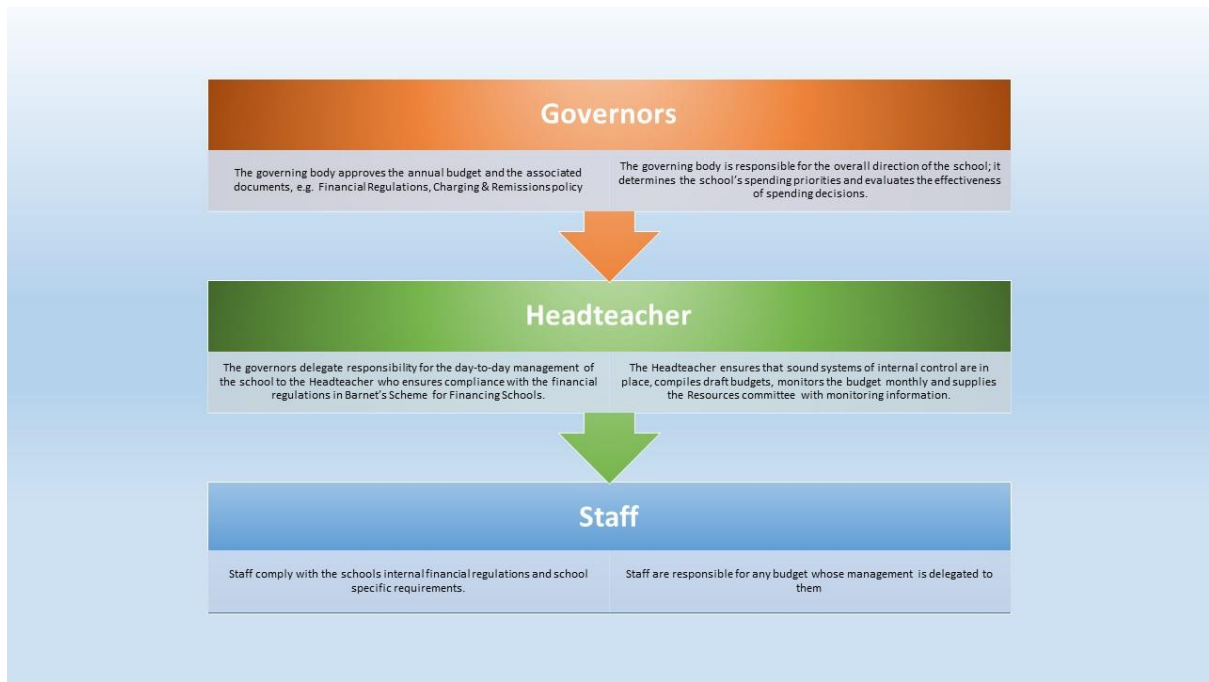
Governors

The governing body approves the annual budget and the associated documents, e.g. Financial Regulations, Charging & Remissions policy

The governing body is responsible for the overall direction of the school; it determines the school's spending priorities and evaluates the effectiveness of spending decisions.

Headteacher

The governors delegate responsibility for the day-to-day management of the school to the Headteacher who ensures compliance with the financial regulations in Barnet's Scheme for Financing Schools.

The Headteacher ensures that sound systems of internal control are in place, compiles draft budgets, monitors the budget monthly and supplies the Resources committee with monitoring information.

Staff

Staff comply with the schools internal financial regulations and school specific requirements.

Staff are responsible for any budget whose management is delegated to them